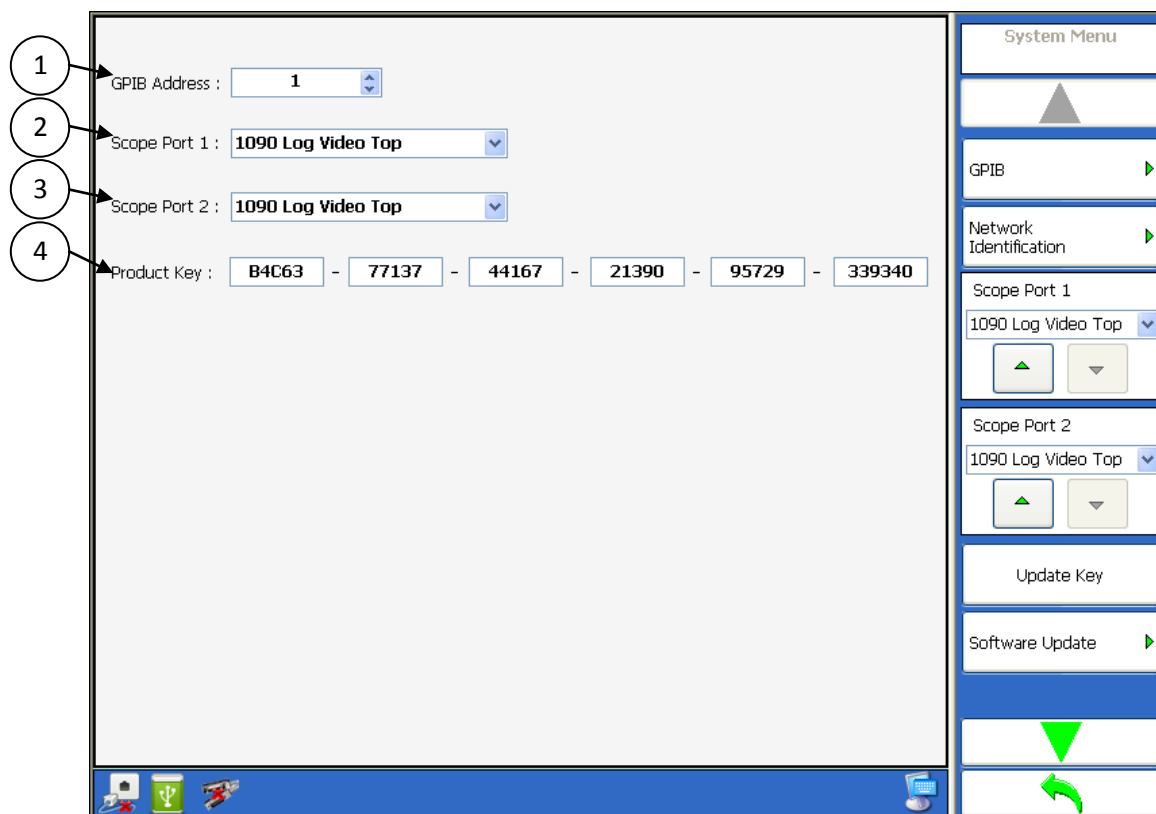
1
GPIB Address : 1

2
Scope Port 1 : 1090 Log Video Top

3
Scope Port 2 : 1090 Log Video Top

4
Product Key : B4C63 - 77137 - 44167 - 21390 - 95729 - 339340

System Menu

GPIB

Network Identification

Scope Port 1
1090 Log Video Top

Scope Port 2
1090 Log Video Top

Update Key

Software Update